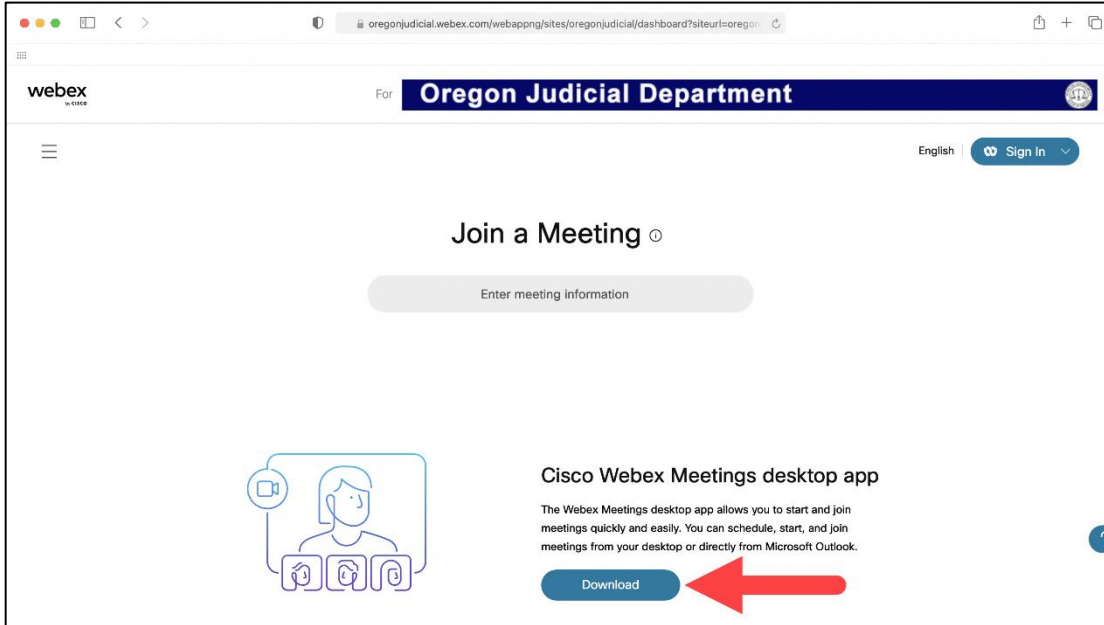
oregonjudicial.webex.com/webappng/sites/oregonjudicial/dashboard?siteurl=oregon

webex
by cisco

For Oregon Judicial Department

English Sign In

Join a Meeting

Enter meeting information

Cisco Webex Meetings desktop app

The Webex Meetings desktop app allows you to start and join meetings quickly and easily. You can schedule, start, and join meetings from your desktop or directly from Microsoft Outlook.

Download